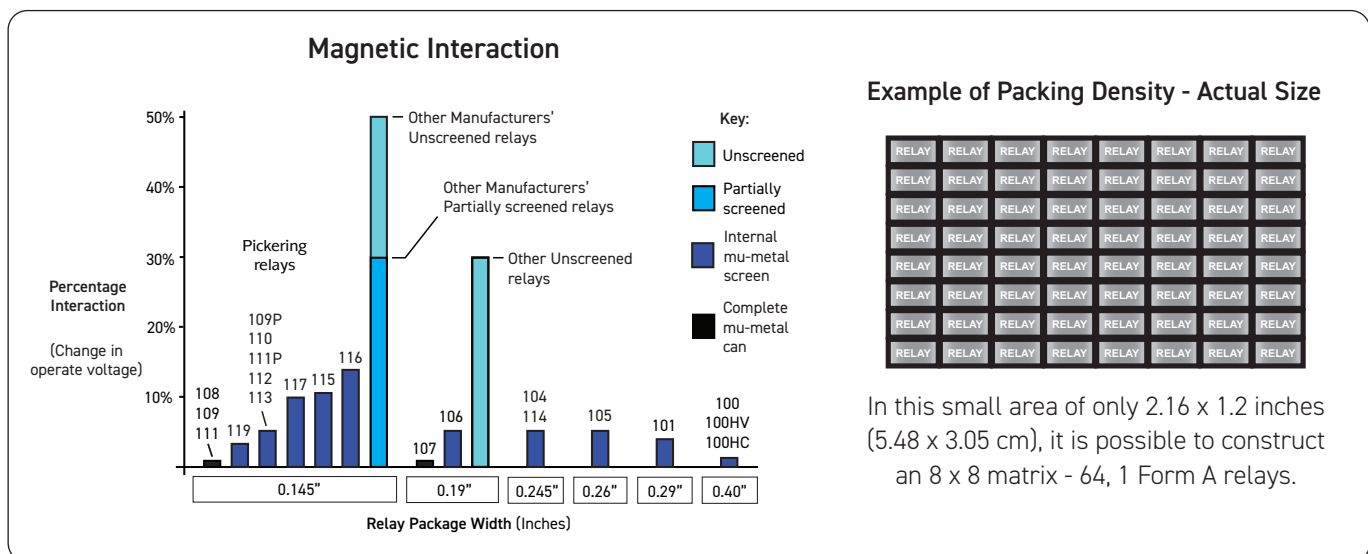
Magnetic Interaction

50%
40%
30%
20%
10%

Percentage Interaction

(Change in operate voltage)

Other Manufacturers' Unscreened relays

Other Manufacturers' Partially screened relays

Pickering relays

Other Unscreened relays

Key:
Unscreened
Partially screened
Internal mu-metal screen
Complete mu-metal can

108
109
111

119

109P
110
111P
112
113

117

115

116

107

106

104
114

105

101

100
100HV
100HC

| 0.145" | 0.19" | 0.245" | 0.26" | 0.29" | 0.40" |
|---|---|---|---|---|---|

Relay Package Width (Inches)

Example of Packing Density - Actual Size

| RELAY | RELAY | RELAY | RELAY | RELAY | RELAY | RELAY | RELAY |
|---|---|---|---|---|---|---|---|
| RELAY | RELAY | RELAY | RELAY | RELAY | RELAY | RELAY | RELAY |
| RELAY | RELAY | RELAY | RELAY | RELAY | RELAY | RELAY | RELAY |
| RELAY | RELAY | RELAY | RELAY | RELAY | RELAY | RELAY | RELAY |
| RELAY | RELAY | RELAY | RELAY | RELAY | RELAY | RELAY | RELAY |
| RELAY | RELAY | RELAY | RELAY | RELAY | RELAY | RELAY | RELAY |
| RELAY | RELAY | RELAY | RELAY | RELAY | RELAY | RELAY | RELAY |
| RELAY | RELAY | RELAY | RELAY | RELAY | RELAY | RELAY | RELAY |

In this small area of only 2.16 x 1.2 inches (5.48 x 3.05 cm), it is possible to construct an 8 x 8 matrix - 64, 1 Form A relays.